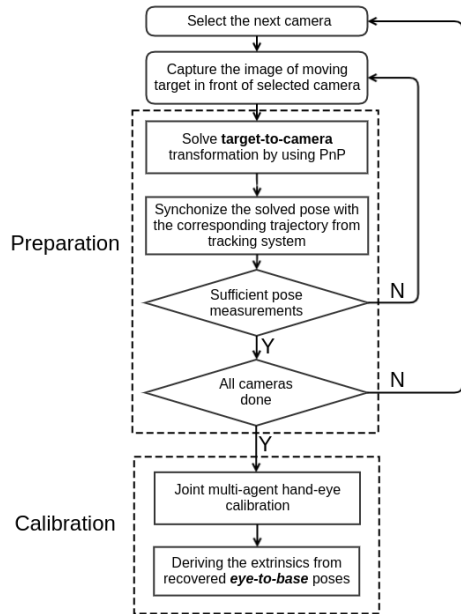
Select the next camera

Capture the image of moving target in front of selected camera

Preparation

Solve **target-to-camera** transformation by using PnP

Synchronize the solved pose with the corresponding trajectory from tracking system

Sufficient pose measurements

N

Y

All cameras done

N

Y

Calibration

Joint multi-agent hand-eye calibration

Deriving the extrinsics from recovered ***eye-to-base*** poses